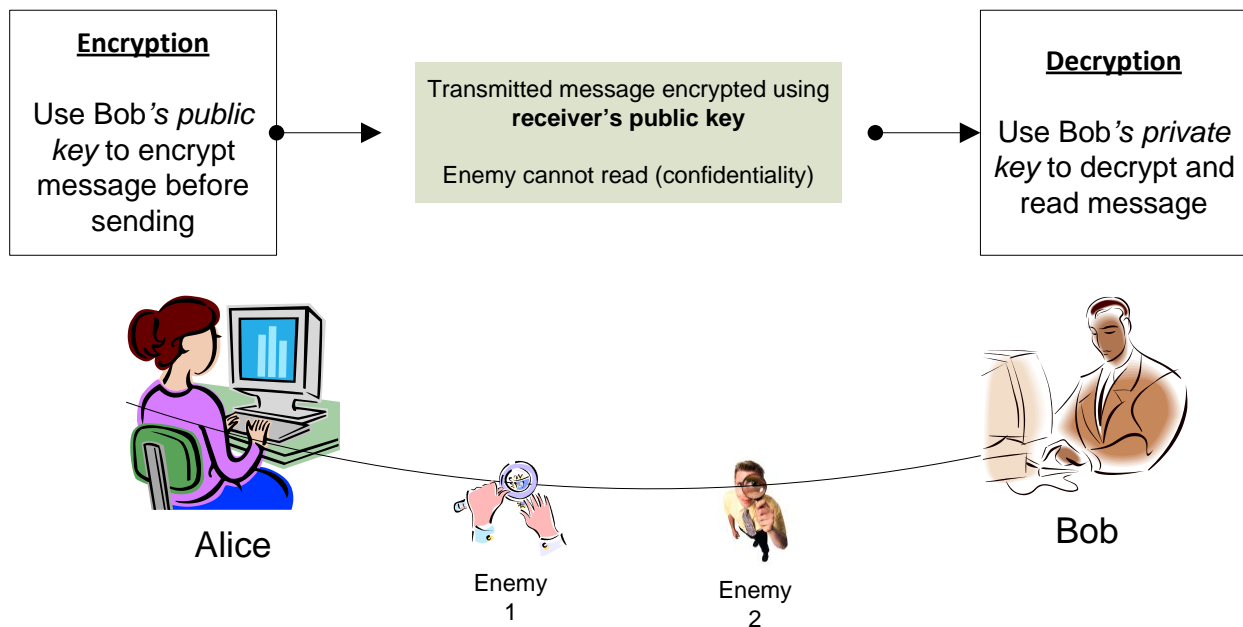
Encryption

Use Bob's public key to encrypt message before sending

Transmitted message encrypted using receiver's public key

Enemy cannot read (confidentiality)

Decryption

Use Bob's private key to decrypt and read message

Alice

Enemy 1

Enemy 2

Bob